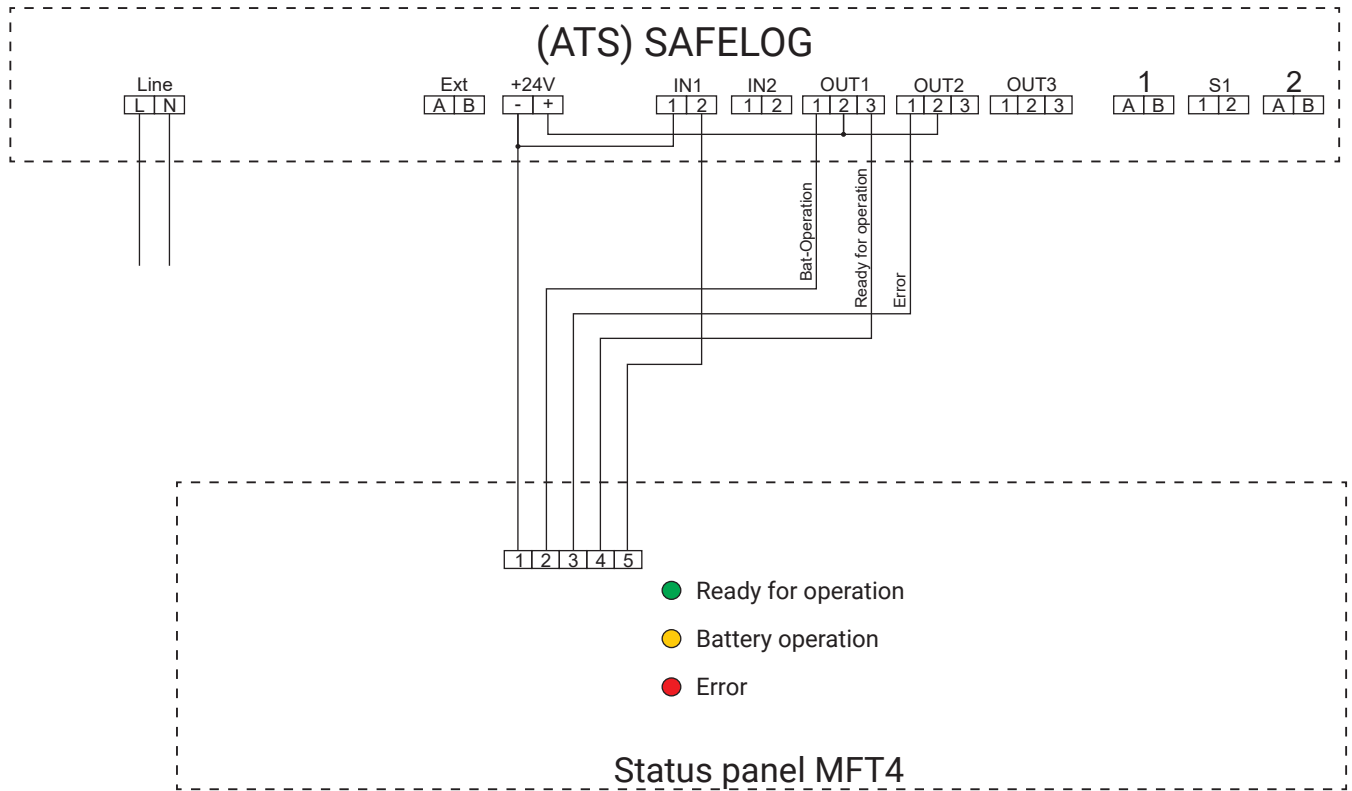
(ATS) SAFELOG

Line
L N

Ext
A B

+24V
- +

IN1
1 2

IN2
1 2

OUT1
1 2 3

OUT2
1 2 3

OUT3
1 2 3

1
A B

S1
1 2

2
A B

Bat-Operation

Ready for operation

Error

1 2 3 4 5

Ready for operation

Battery operation

Error

Status panel MFT4